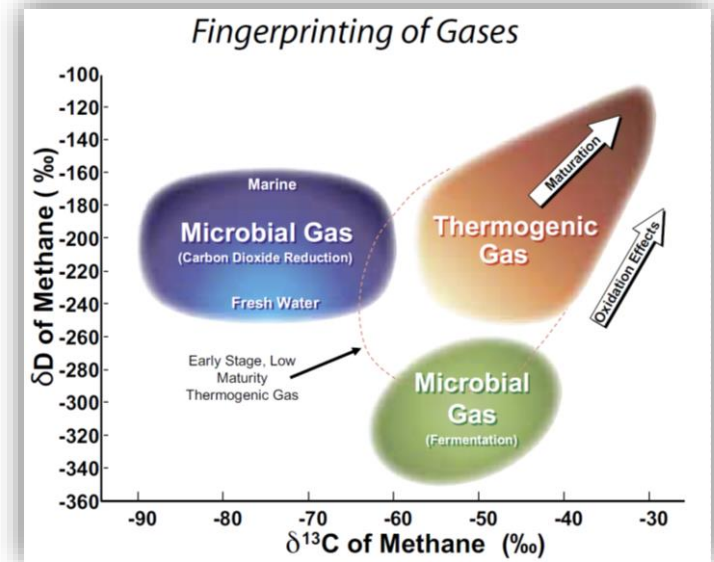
Fingerprinting of Gases

δD of Methane (‰)

-100
-120
-140
-160
-180
-200
-220
-240
-260
-280
-300
-320
-340
-360

Marine
Microbial Gas
(Carbon Dioxide Reduction)
Fresh Water

Thermogenic Gas

Maturation

Oxidation Effects

Early Stage, Low Maturity Thermogenic Gas

Microbial Gas
(Fermentation)

-90 -80 -70 -60 -50 -40 -30

$\delta^{13}$C of Methane (‰)